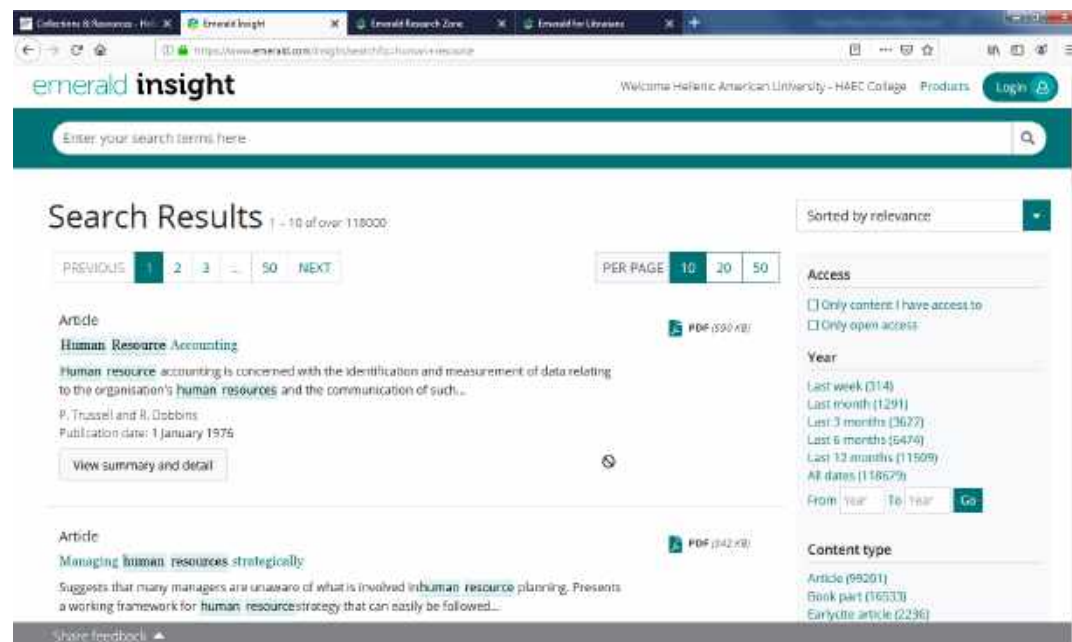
Collections & Resources - Hel... | Emerald Insight | Emerald Research Zone | Emerald for Librarians

https://www.emerald.com/insight/search?q=human+resource

emerald insight

Welcome Hellenic American University - HAEC College  Products  Login

Enter your search terms here

Search Results 1 - 10 of over 118000

Sorted by relevance

PREVIOUS 1 2 3 ... 50 NEXT

PER PAGE 10 20 50

Access
Only content I have access to
Only open access

Year
Last week (314)
Last month (1291)
Last 3 months (3627)
Last 6 months (6474)
Last 12 months (11509)
All dates (118679)
From Year To Year Go

Content type
Article (99201)
Book part (16533)
Earlycite article (2236)

Article
Human Resource Accounting
PDF (590 KB)
Human resource accounting is concerned with the identification and measurement of data relating to the organisation's human resources and the communication of such...
P. Trussell and R. Dobbins
Publication date: 1 January 1976
View summary and detail

Article
Managing human resources strategically
PDF (342 KB)
Suggests that many managers are unaware of what is involved inhuman resource planning. Presents a working framework for human resourcestrategy that can easily be followed...

Share feedback